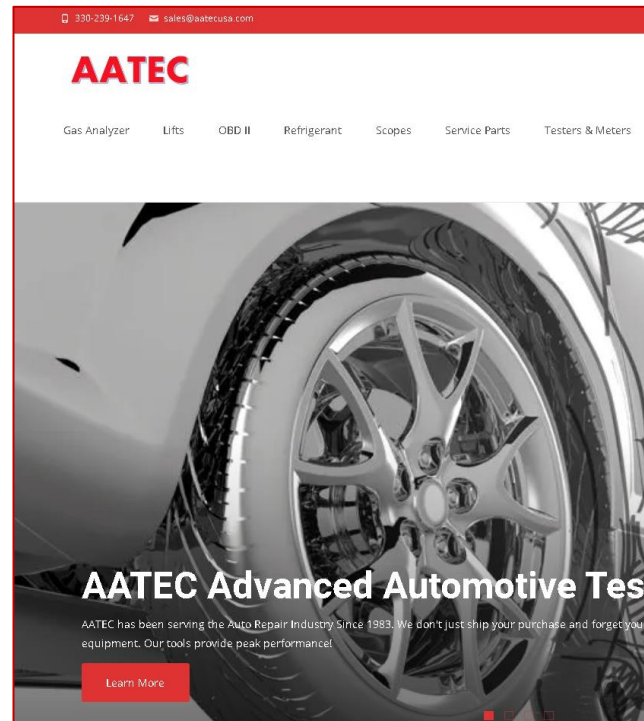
330-239-1647 sales@aatecusa.com

AATEC

Gas Analyzer Lifts OBD II Refrigerant Scopes Service Parts Testers & Meters

AATEC Advanced Automotive Tes

AATEC has been serving the Auto Repair Industry Since 1983. We don't just ship your purchase and forget you equipment. Our tools provide peak performance!

Learn More